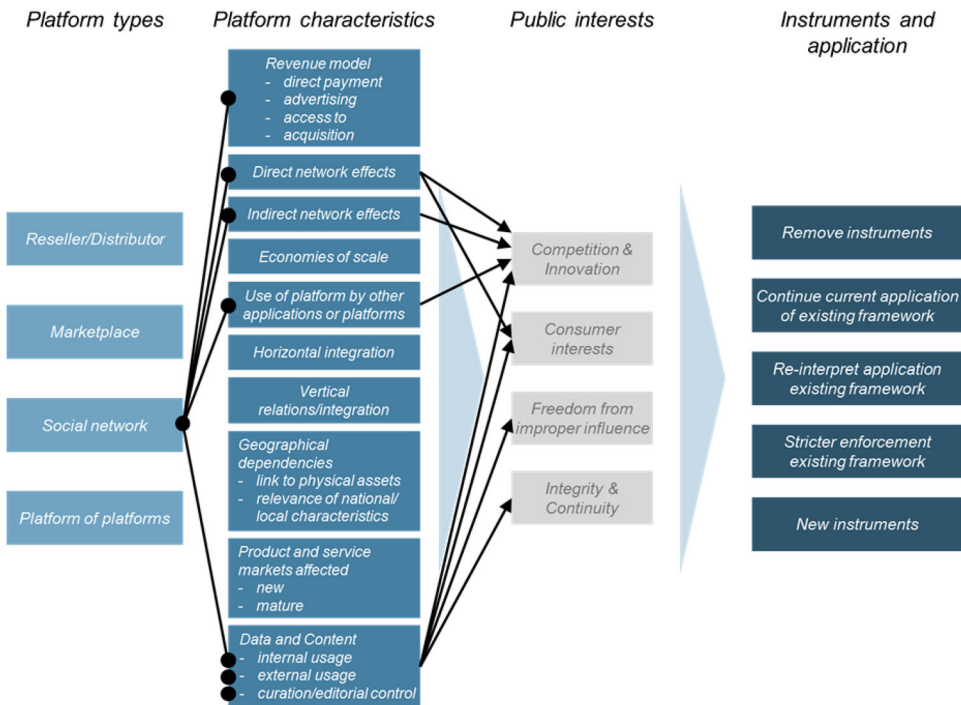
Platform types

Platform characteristics

Public interests

Instruments and application

Reseller/Distributor

Marketplace

Social network

Platform of platforms

Revenue model
- direct payment
- advertising
- access to
- acquisition

Direct network effects

Indirect network effects

Economies of scale

Use of platform by other applications or platforms

Horizontal integration

Vertical relations/integration

Geographical dependencies
- link to physical assets
- relevance of national/ local characteristics

Product and service markets affected
- new
- mature

Data and Content
- internal usage
- external usage
- curation/editorial control

Competition & Innovation

Consumer interests

Freedom from improper influence

Integrity & Continuity

Remove instruments

Continue current application of existing framework

Re-interpret application existing framework

Stricter enforcement existing framework

New instruments